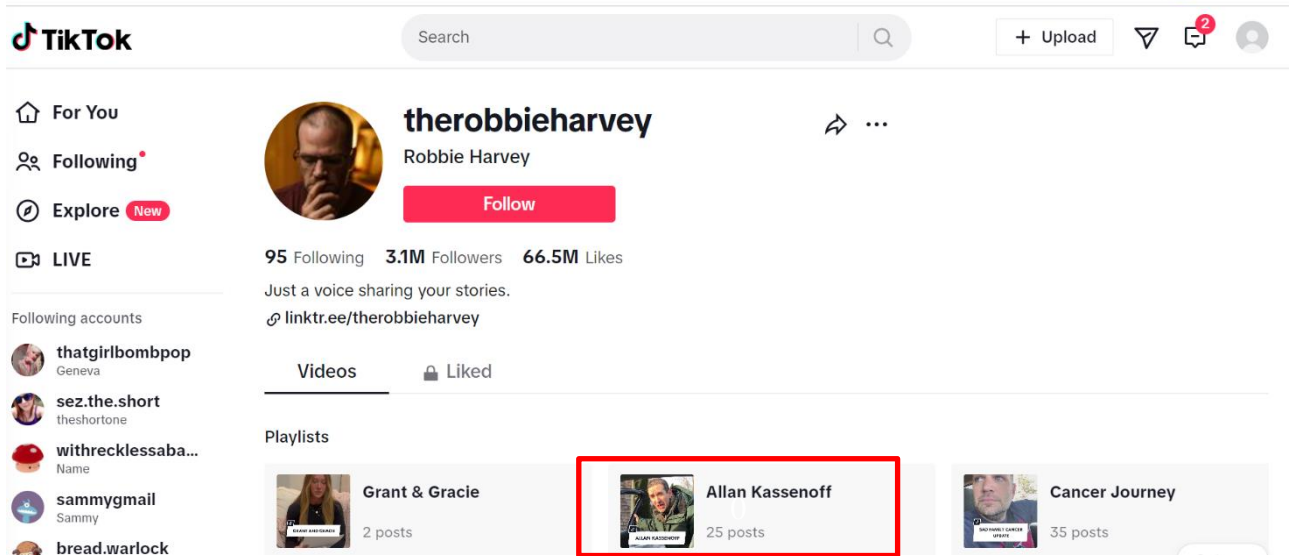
TikTok

Search

+ Upload

2

For You

Following

Explore New

LIVE

Following accounts

thatgirlbombpop
Geneva

sez.the.short
theshortone

withrecklessaba...
Name

sammygmail
Sammy

bread.warlock

therobbieharvey

Robbie Harvey

Follow

95 Following 3.1M Followers 66.5M Likes

Just a voice sharing your stories.

linktr.ee/therobbieharvey

Videos

Liked

Playlists

GRANT AND GRACIE

Grant & Gracie

2 posts

ALLAN KASSENOFF

Allan Kassenoff

25 posts

SAD FAMILY CANCER UPDATE

Cancer Journey

35 posts